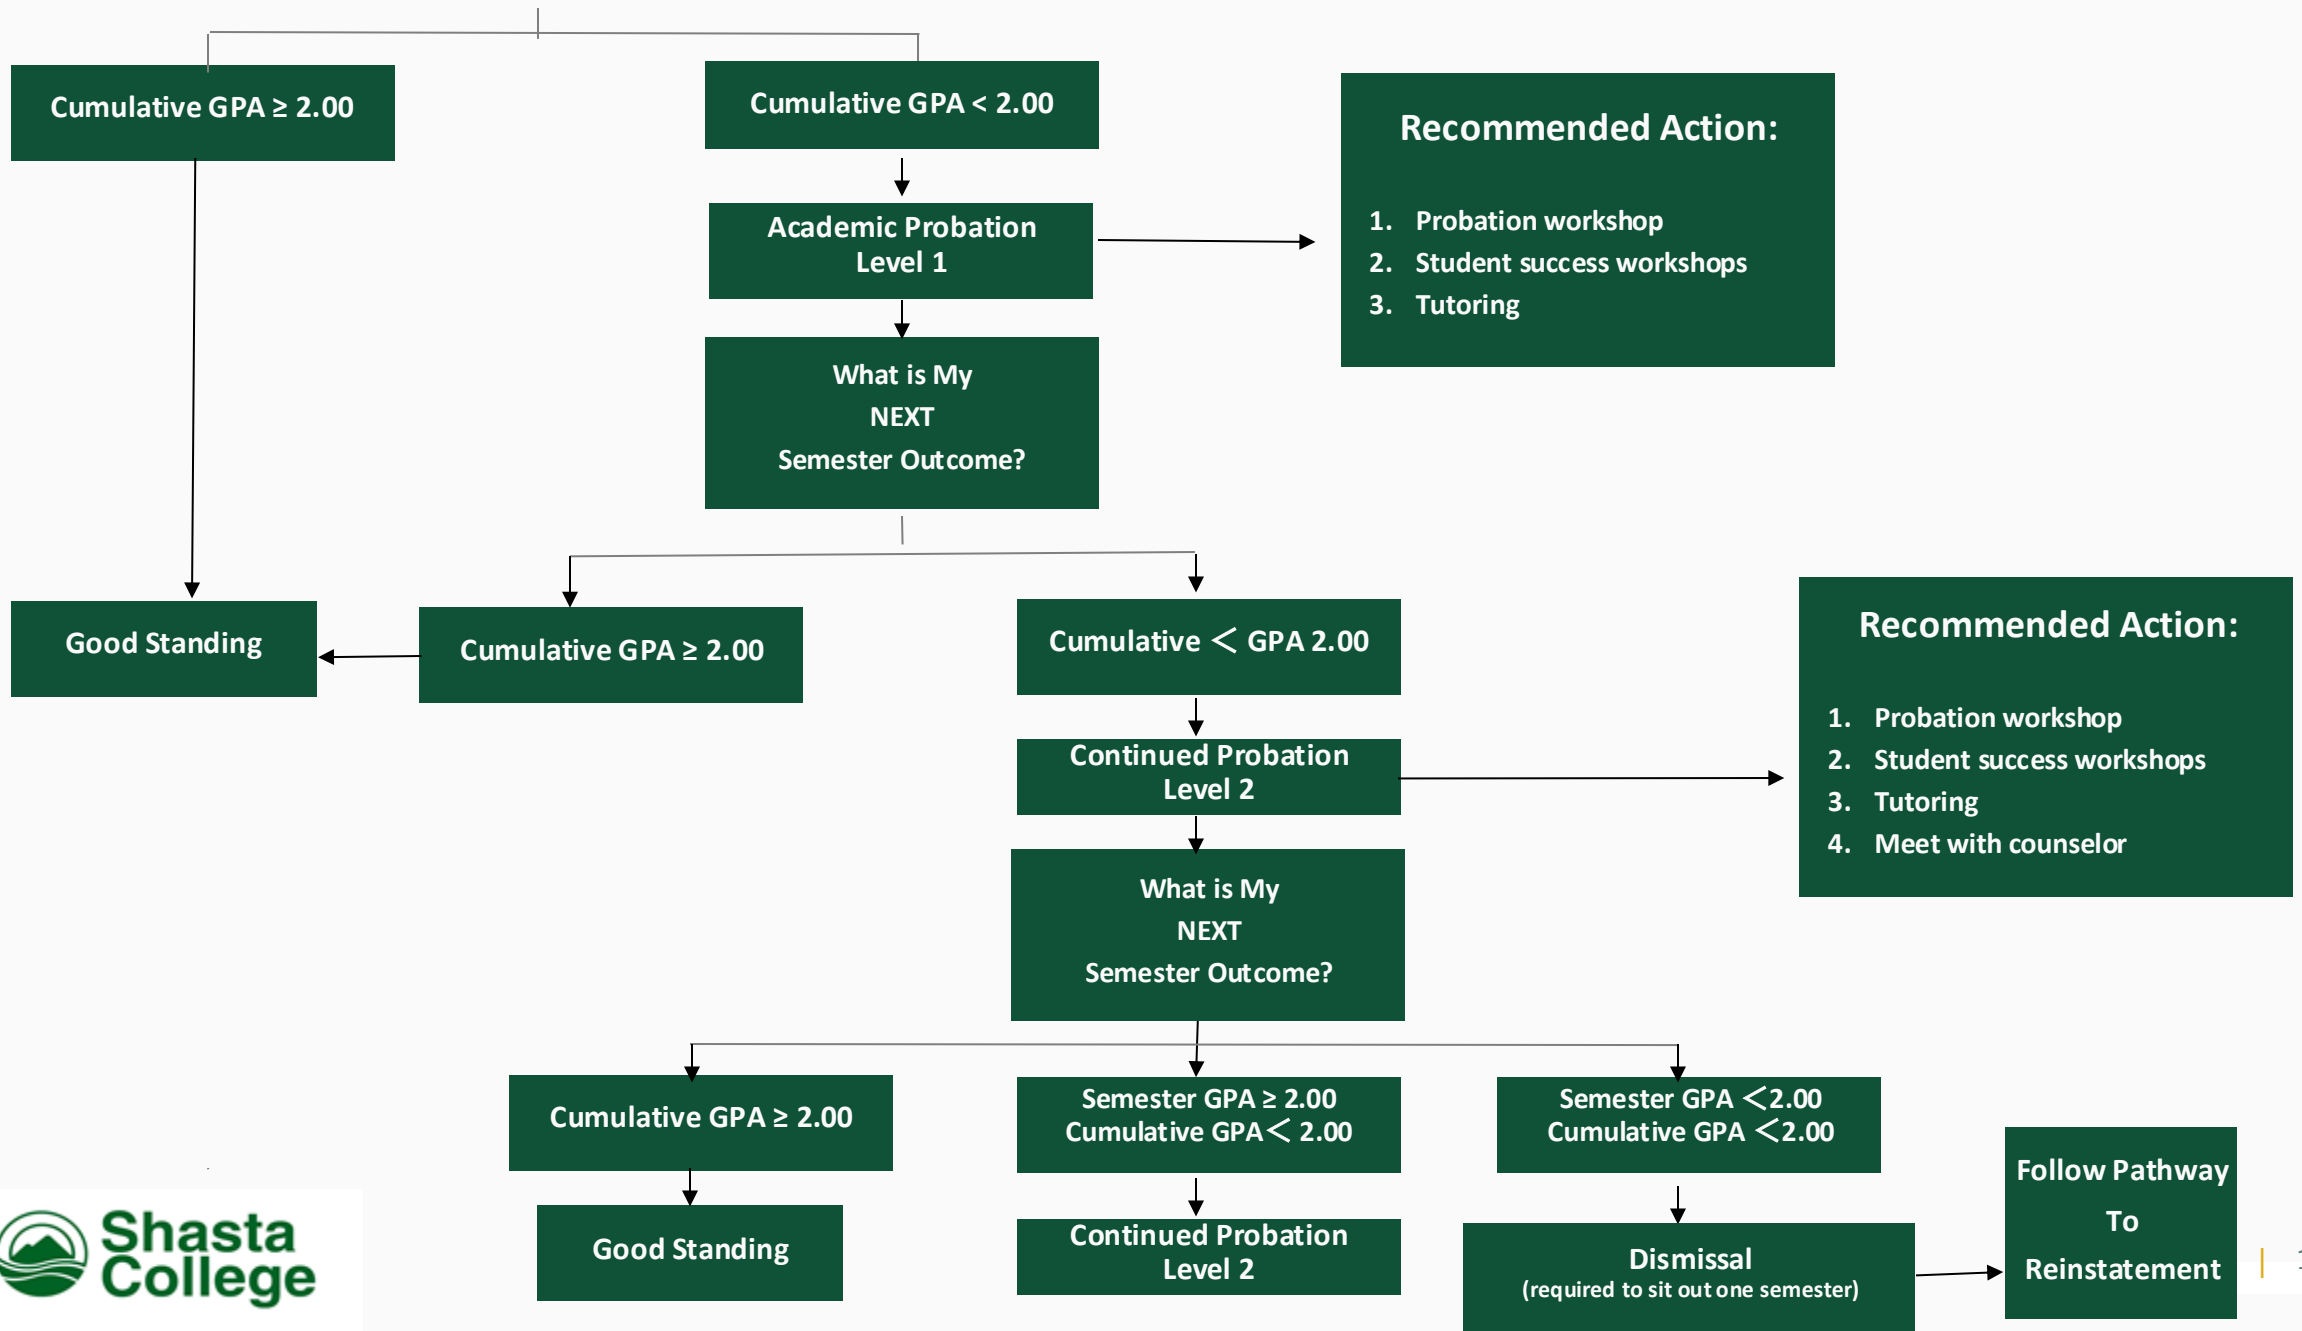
Cumulative GPA $\geq$ 2.00

Cumulative GPA < 2.00

Academic Probation Level 1

Recommended Action:

1. Probation workshop
2. Student success workshops
3. Tutoring

What is My NEXT Semester Outcome?

Good Standing

Cumulative GPA $\geq$ 2.00

Cumulative < GPA 2.00

Continued Probation Level 2

Recommended Action:

1. Probation workshop
2. Student success workshops
3. Tutoring
4. Meet with counselor

What is My NEXT Semester Outcome?

Cumulative GPA $\geq$ 2.00

Semester GPA $\geq$ 2.00 Cumulative GPA < 2.00

Semester GPA <2.00 Cumulative GPA <2.00

Good Standing

Continued Probation Level 2

Dismissal (required to sit out one semester)

Follow Pathway To Reinstatement

Shasta College